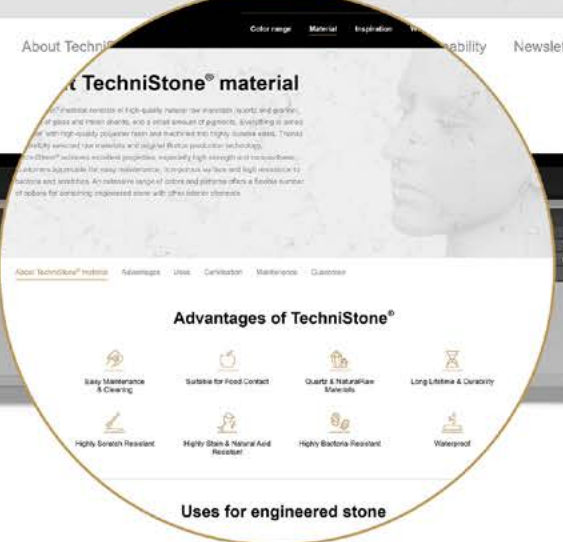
About Techni

Color range Material Inspiration W

ability Newslet

t TechniStone® material

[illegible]

About TechniStone® material Advantages Uses Certification Maintenance Guarantee

Advantages of TechniStone®

Easy Maintenance & Cleaning

Suitable for Food Contact

Quartz & Natural Raw Materials

Long Lifetime & Durability

Highly Scratch Resistant

Highly Stain & Natural Acid Resistant

Highly Bacteria Resistant

Waterproof

Uses for engineered stone